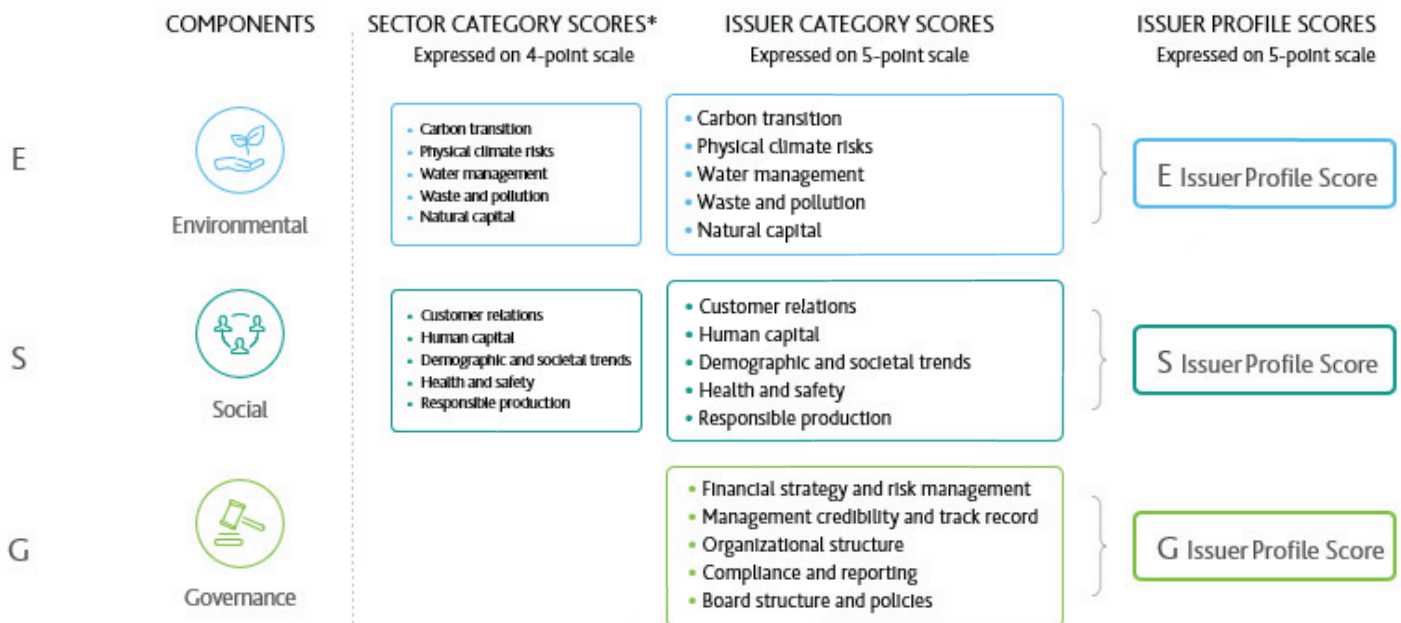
COMPONENTS

SECTOR CATEGORY SCORES*
Expressed on 4-point scale

ISSUER CATEGORY SCORES
Expressed on 5-point scale

ISSUER PROFILE SCORES
Expressed on 5-point scale

E

Environmental

- Carbon transition
- Physical climate risks
- Water management
- Waste and pollution
- Natural capital

- Carbon transition
- Physical climate risks
- Water management
- Waste and pollution
- Natural capital

E Issuer Profile Score

S

Social

- Customer relations
- Human capital
- Demographic and societal trends
- Health and safety
- Responsible production

- Customer relations
- Human capital
- Demographic and societal trends
- Health and safety
- Responsible production

S Issuer Profile Score

G

Governance

- Financial strategy and risk management
- Management credibility and track record
- Organizational structure
- Compliance and reporting
- Board structure and policies

G Issuer Profile Score